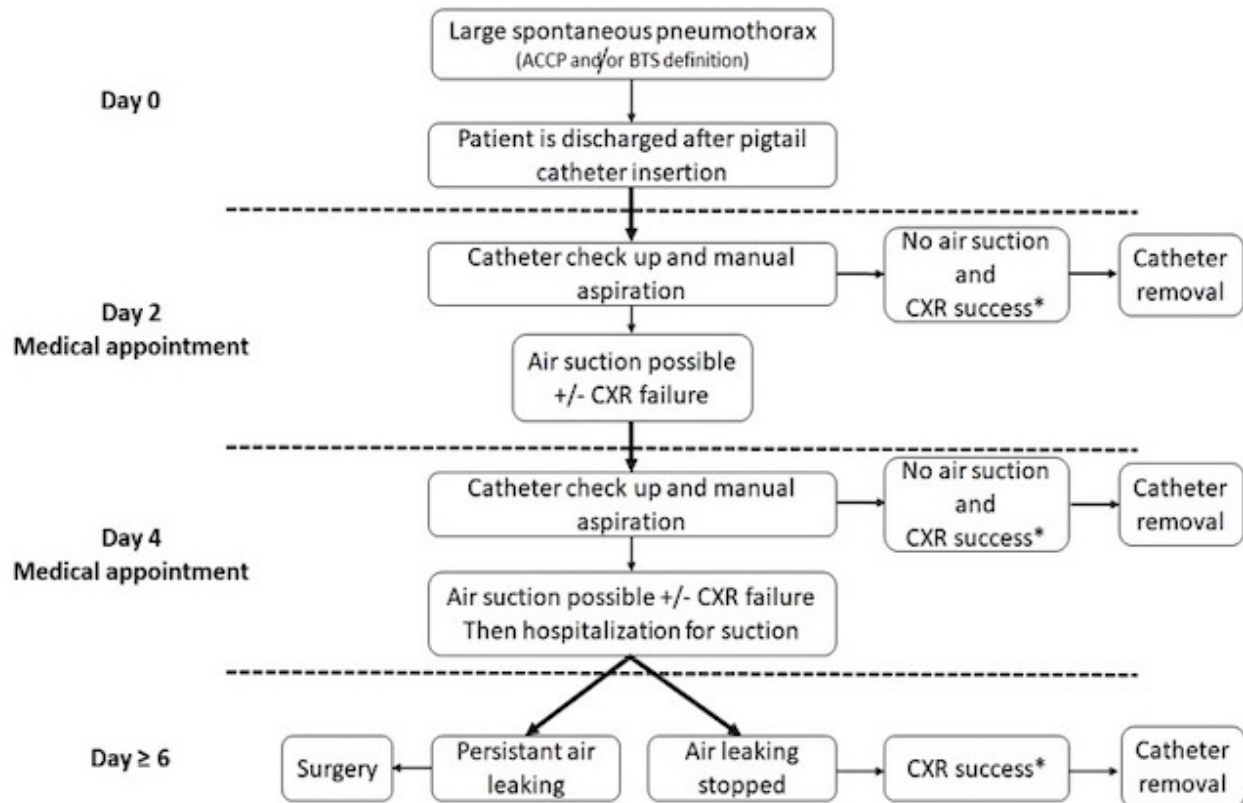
Large spontaneous pneumothorax
(ACCP and/or BTS definition)

Day 0

Patient is discharged after pigtail catheter insertion

Day 2
Medical appointment

Catheter check up and manual aspiration

No air suction and CXR success*

Catheter removal

Air suction possible +/- CXR failure

Day 4
Medical appointment

Catheter check up and manual aspiration

No air suction and CXR success*

Catheter removal

Air suction possible +/- CXR failure
Then hospitalization for suction

Day ≥ 6

Surgery

Persistant air leaking

Air leaking stopped

CXR success*

Catheter removal